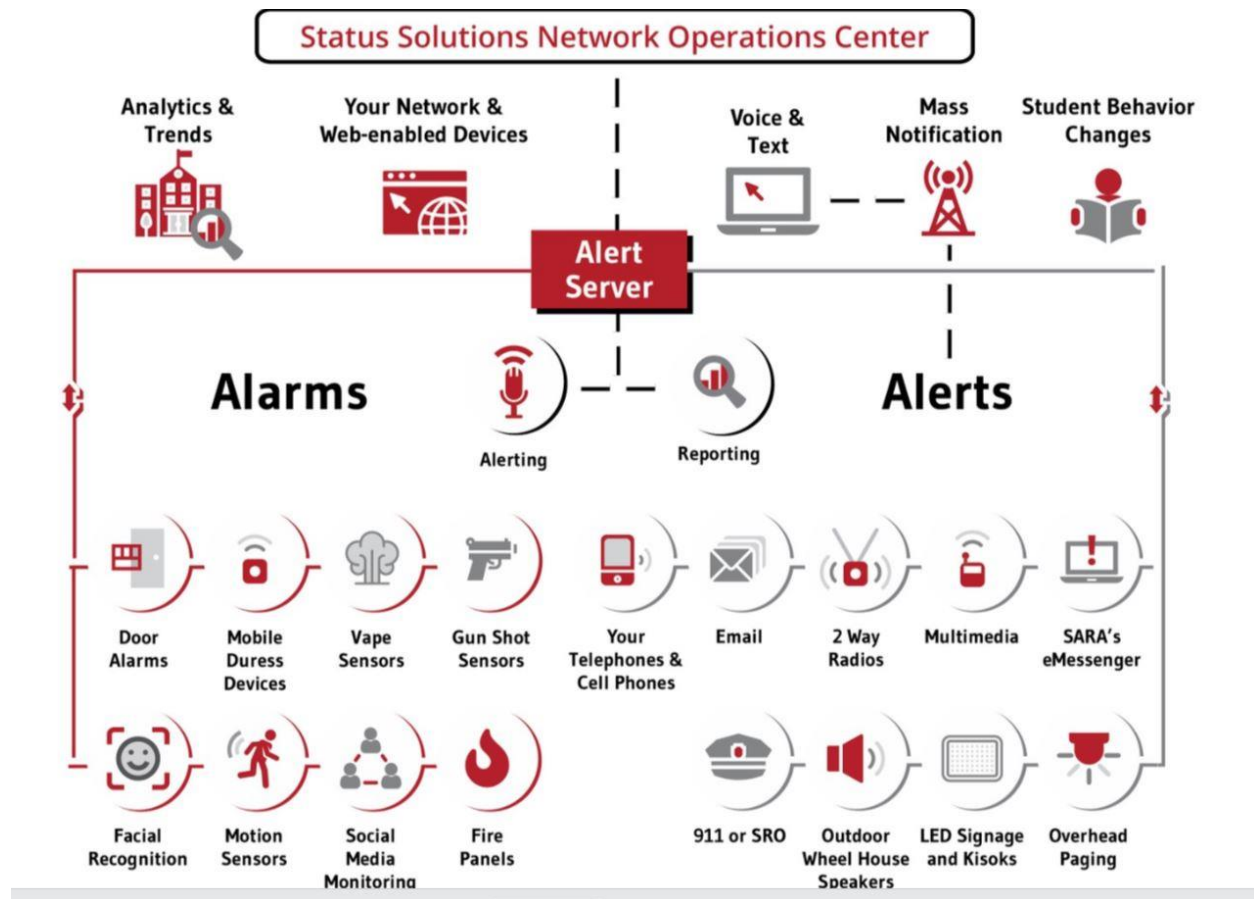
Status Solutions Network Operations Center

Analytics & Trends

Your Network & Web-enabled Devices

Voice & Text

Mass Notification

Student Behavior Changes

Alert Server

Alarms

Alerting

Reporting

Alerts

Door Alarms

Mobile Duress Devices

Vape Sensors

Gun Shot Sensors

Your Telephones & Cell Phones

Email

2 Way Radios

Multimedia

SARA's eMessenger

Facial Recognition

Motion Sensors

Social Media Monitoring

Fire Panels

911 or SRO

Outdoor Wheel House Speakers

LED Signage and Kisoks

Overhead Paging